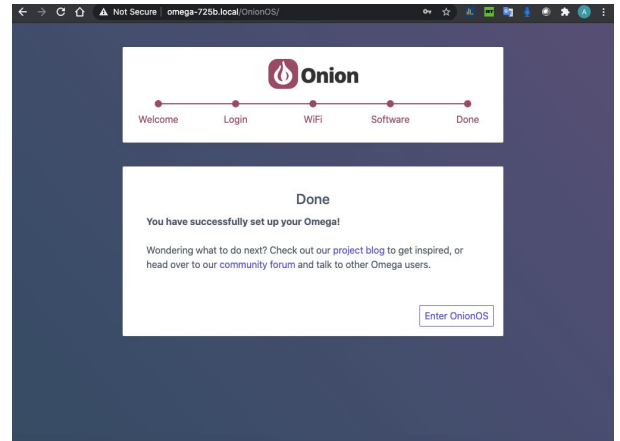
Not Secure | omega-725b.local/OnionOS/

A

Onion

Welcome Login WiFi Software Done

Done

You have successfully set up your Omega!

Wondering what to do next? Check out our project blog to get inspired, or head over to our community forum and talk to other Omega users.

Enter OnionOS